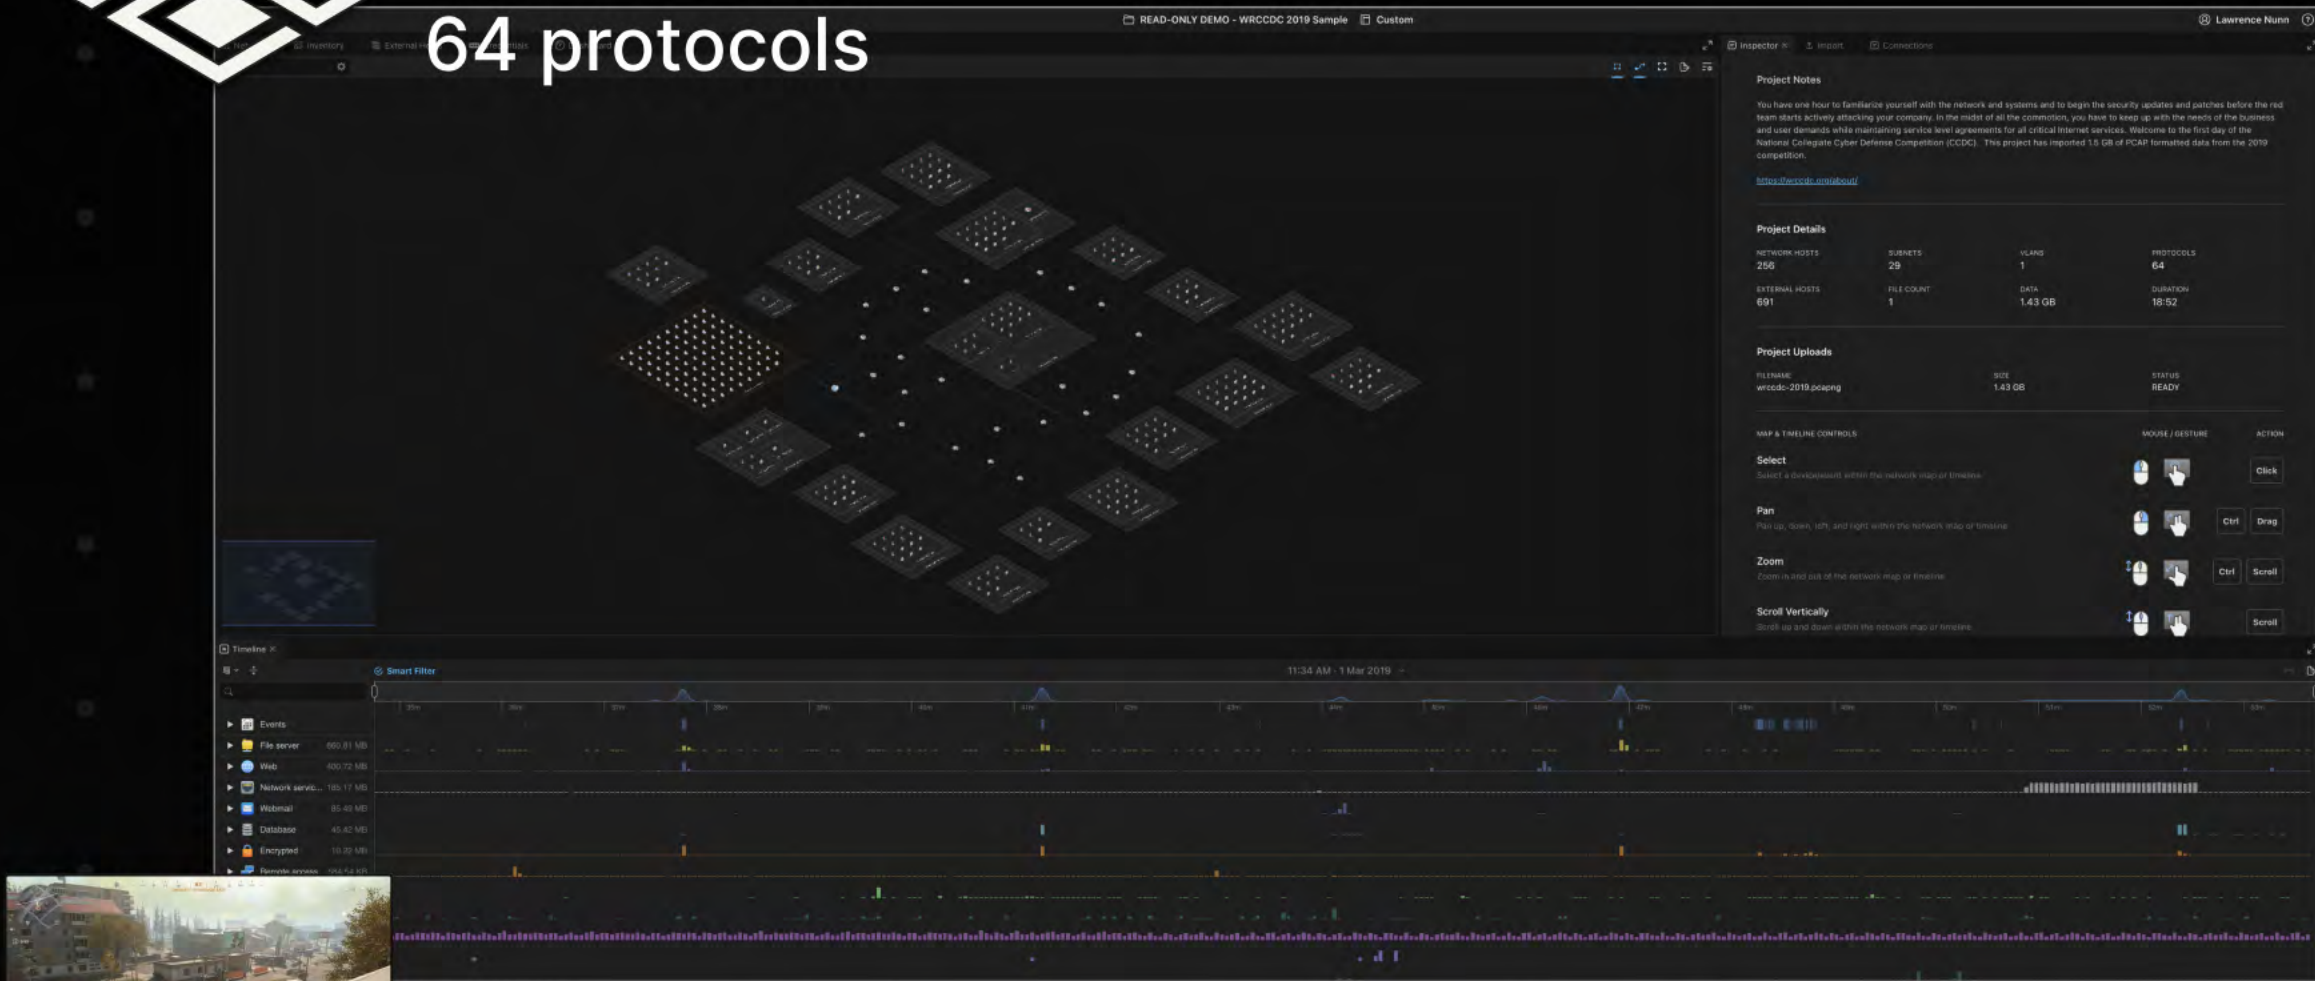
64 protocols

READ-ONLY DEMO - WRCCDC 2019 Sample Custom

Lawrence Nunn

Inventory External

Inspector Import Connections

Project Notes

You have one hour to familiarize yourself with the network and systems and to begin the security updates and patches before the red team starts actively attacking your company. In the midst of all the commotion, you have to keep up with the needs of the business and user demands while maintaining service level agreements for all critical Internet services. Welcome to the first day of the National Collegiate Cyber Defense Competition (CCDC). This project has imported 1.5 GB of PCAP formatted data from the 2019 competition.

https://wrccdc.org/about/

Project Details

| NETWORK HOSTS | SUBNETS | VLANS | PROTOCOLS |
|---|---|---|---|
| 256 | 29 | 1 | 64 |
| EXTERNAL HOSTS | FILE COUNT | DATA | DURATION |
| 691 | 1 | 1.43 GB | 18:52 |

Project Uploads

| FILENAME | SIZE | STATUS |
|---|---|---|
| wrccdc-2019.pcapng | 1.43 GB | READY |

MAP & TIMELINE CONTROLS MOUSE / GESTURE ACTION

Select
Select a device within the network map or timeline
Click

Pan
Pan up, down, left, and right within the network map or timeline
Ctrl Drag

Zoom
Zoom in and out of the network map or timeline
Ctrl Scroll

Scroll Vertically
Scroll up and down within the network map or timeline
Scroll

Timeline

Smart Filter

11:34 AM - 1 Mar 2019

Events
File server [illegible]
Web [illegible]
Network servic... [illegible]
Webmail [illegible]
Database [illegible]
Encrypted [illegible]
Remote access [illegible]